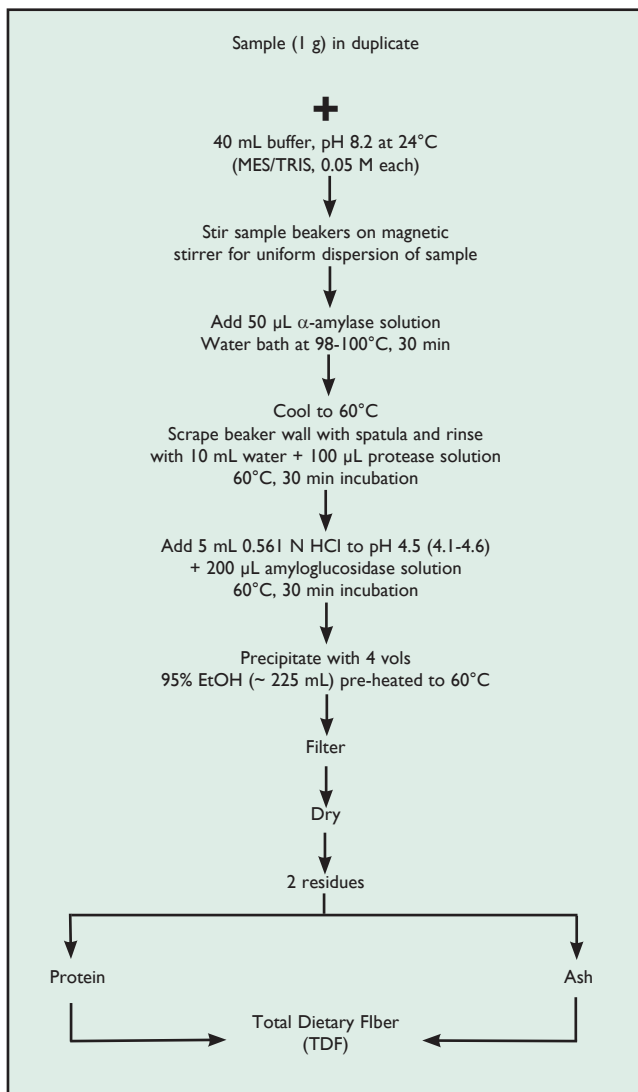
Sample (1 g) in duplicate

+

40 mL buffer, pH 8.2 at 24°C
(MES/TRIS, 0.05 M each)

Stir sample beakers on magnetic stirrer for uniform dispersion of sample

Add 50 µL $\alpha$-amylase solution
Water bath at 98-100°C, 30 min

Cool to 60°C
Scrape beaker wall with spatula and rinse with 10 mL water + 100 µL protease solution
60°C, 30 min incubation

Add 5 mL 0.561 N HCl to pH 4.5 (4.1-4.6)
+ 200 µL amyloglucosidase solution
60°C, 30 min incubation

Precipitate with 4 vols
95% EtOH (~ 225 mL) pre-heated to 60°C

Filter

Dry

2 residues

Protein

Ash

Total Dietary FIber
(TDF)